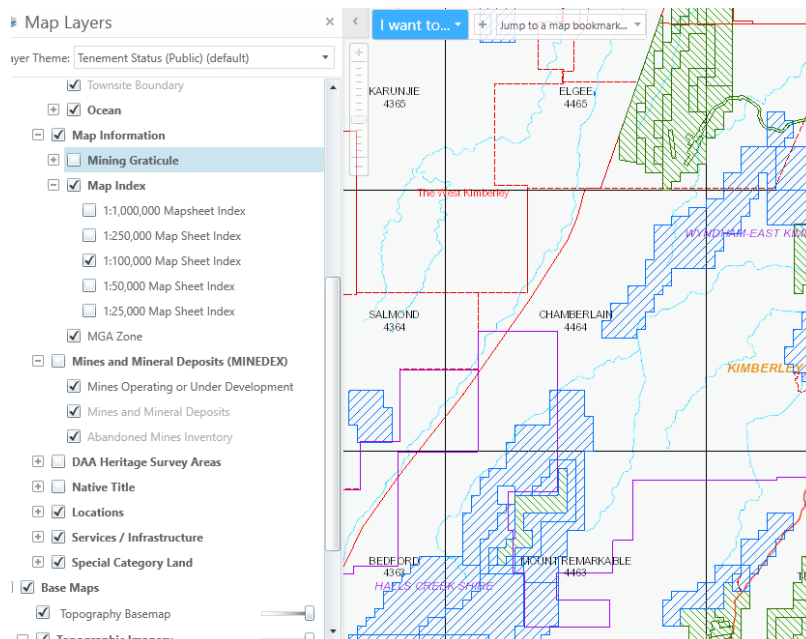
Map Layers

ayer Theme: Tenement Status (Public) (default)

Townsite Boundary
Ocean
Map Information
Mining Graticule
Map Index
1:1,000,000 Mapsheet Index
1:250,000 Map Sheet Index
1:100,000 Map Sheet Index
1:50,000 Map Sheet Index
1:25,000 Map Sheet Index
MGA Zone
Mines and Mineral Deposits (MINEDEX)
Mines Operating or Under Development
Mines and Mineral Deposits
Abandoned Mines Inventory
DAA Heritage Survey Areas
Native Title
Locations
Services / Infrastructure
Special Category Land
Base Maps
Topography Basemap

I want to...
Jump to a map bookmark...

KARUNJIE
4365
ELGEE
4465
The West Kimberley
WYNDHAM-EAST KIM
SALMOND
4364
CHAMBERLAIN
4464
KIMBERLEY
BEDFORD
4363
MOUNT REMARKABLE
4463
HALLS CREEK SHIRE